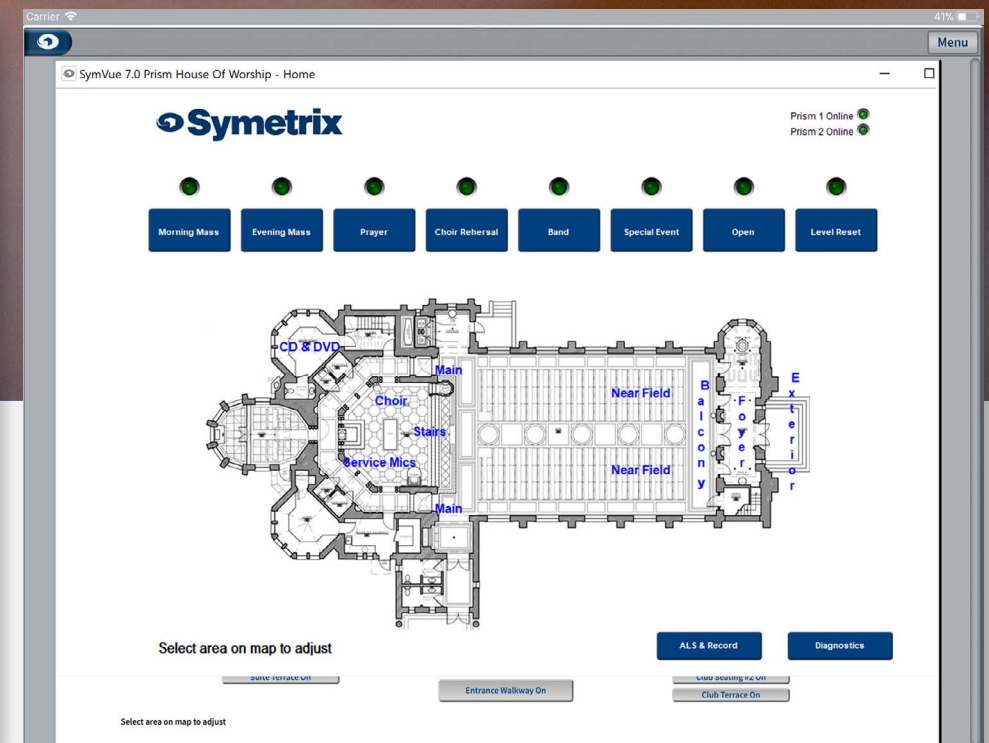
Carrier

41%

Menu

SymVue 7.0 Prism House Of Worship - Home

Symetrix

Prism 1 Online
Prism 2 Online

Morning Mass
Evening Mass
Prayer
Choir Rehersal
Band
Special Event
Open
Level Reset

CD & DVD
Main
Choir
Stairs
Service Mics
Main
Near Field
Near Field
Balcony
Foyer
Exterior

Select area on map to adjust

ALS & Record
Diagnostics

Suite Terrace On
Entrance Walkway On
Club Seating #2 On
Club Terrace On

Select area on map to adjust